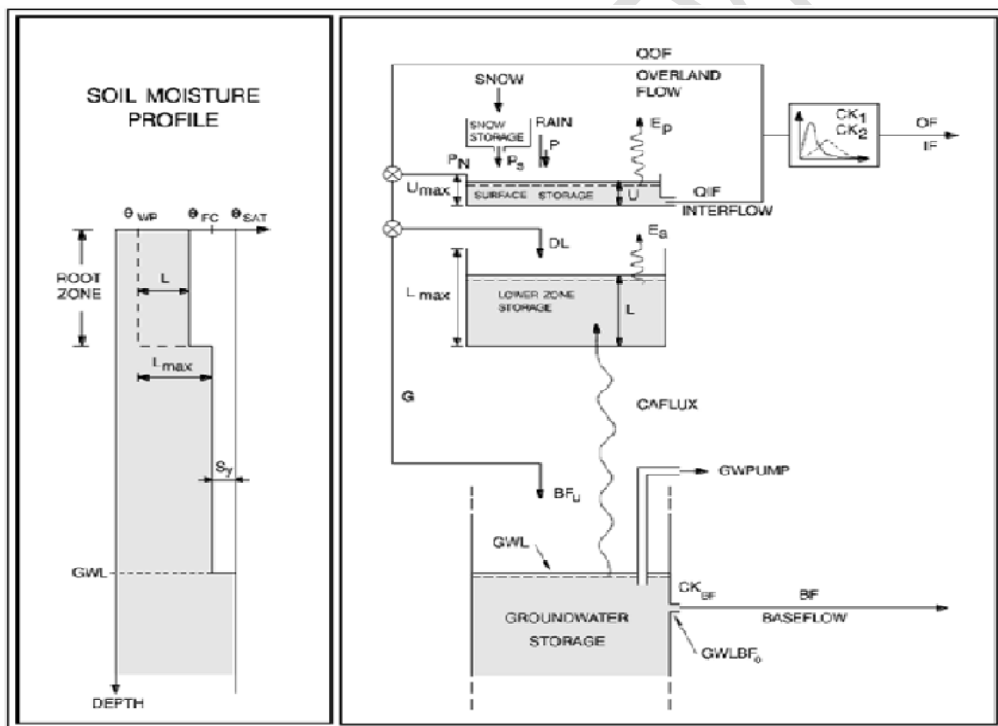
SOIL MOISTURE PROFILE

$\theta_{WP}$ $\theta_{FC}$ $\theta_{SAT}$

ROOT ZONE

L

$L_{max}$

$S_y$

GWL

DEPTH

QOF
OVERLAND FLOW

SNOW

SNOW STORAGE

RAIN

$E_p$

$P_N$

$P_S$

P

$U_{max}$

SURFACE STORAGE

U

QIF
INTERFLOW

$CK_1$
$CK_2$

OF
IF

DL

$E_a$

$L_{max}$

LOWER ZONE STORAGE

L

G

CAFLUX

GWPUMP

$BF_u$

GWL

$CK_{BF}$

BF
BASEFLOW

GROUNDWATER STORAGE

$GWLBF_0$